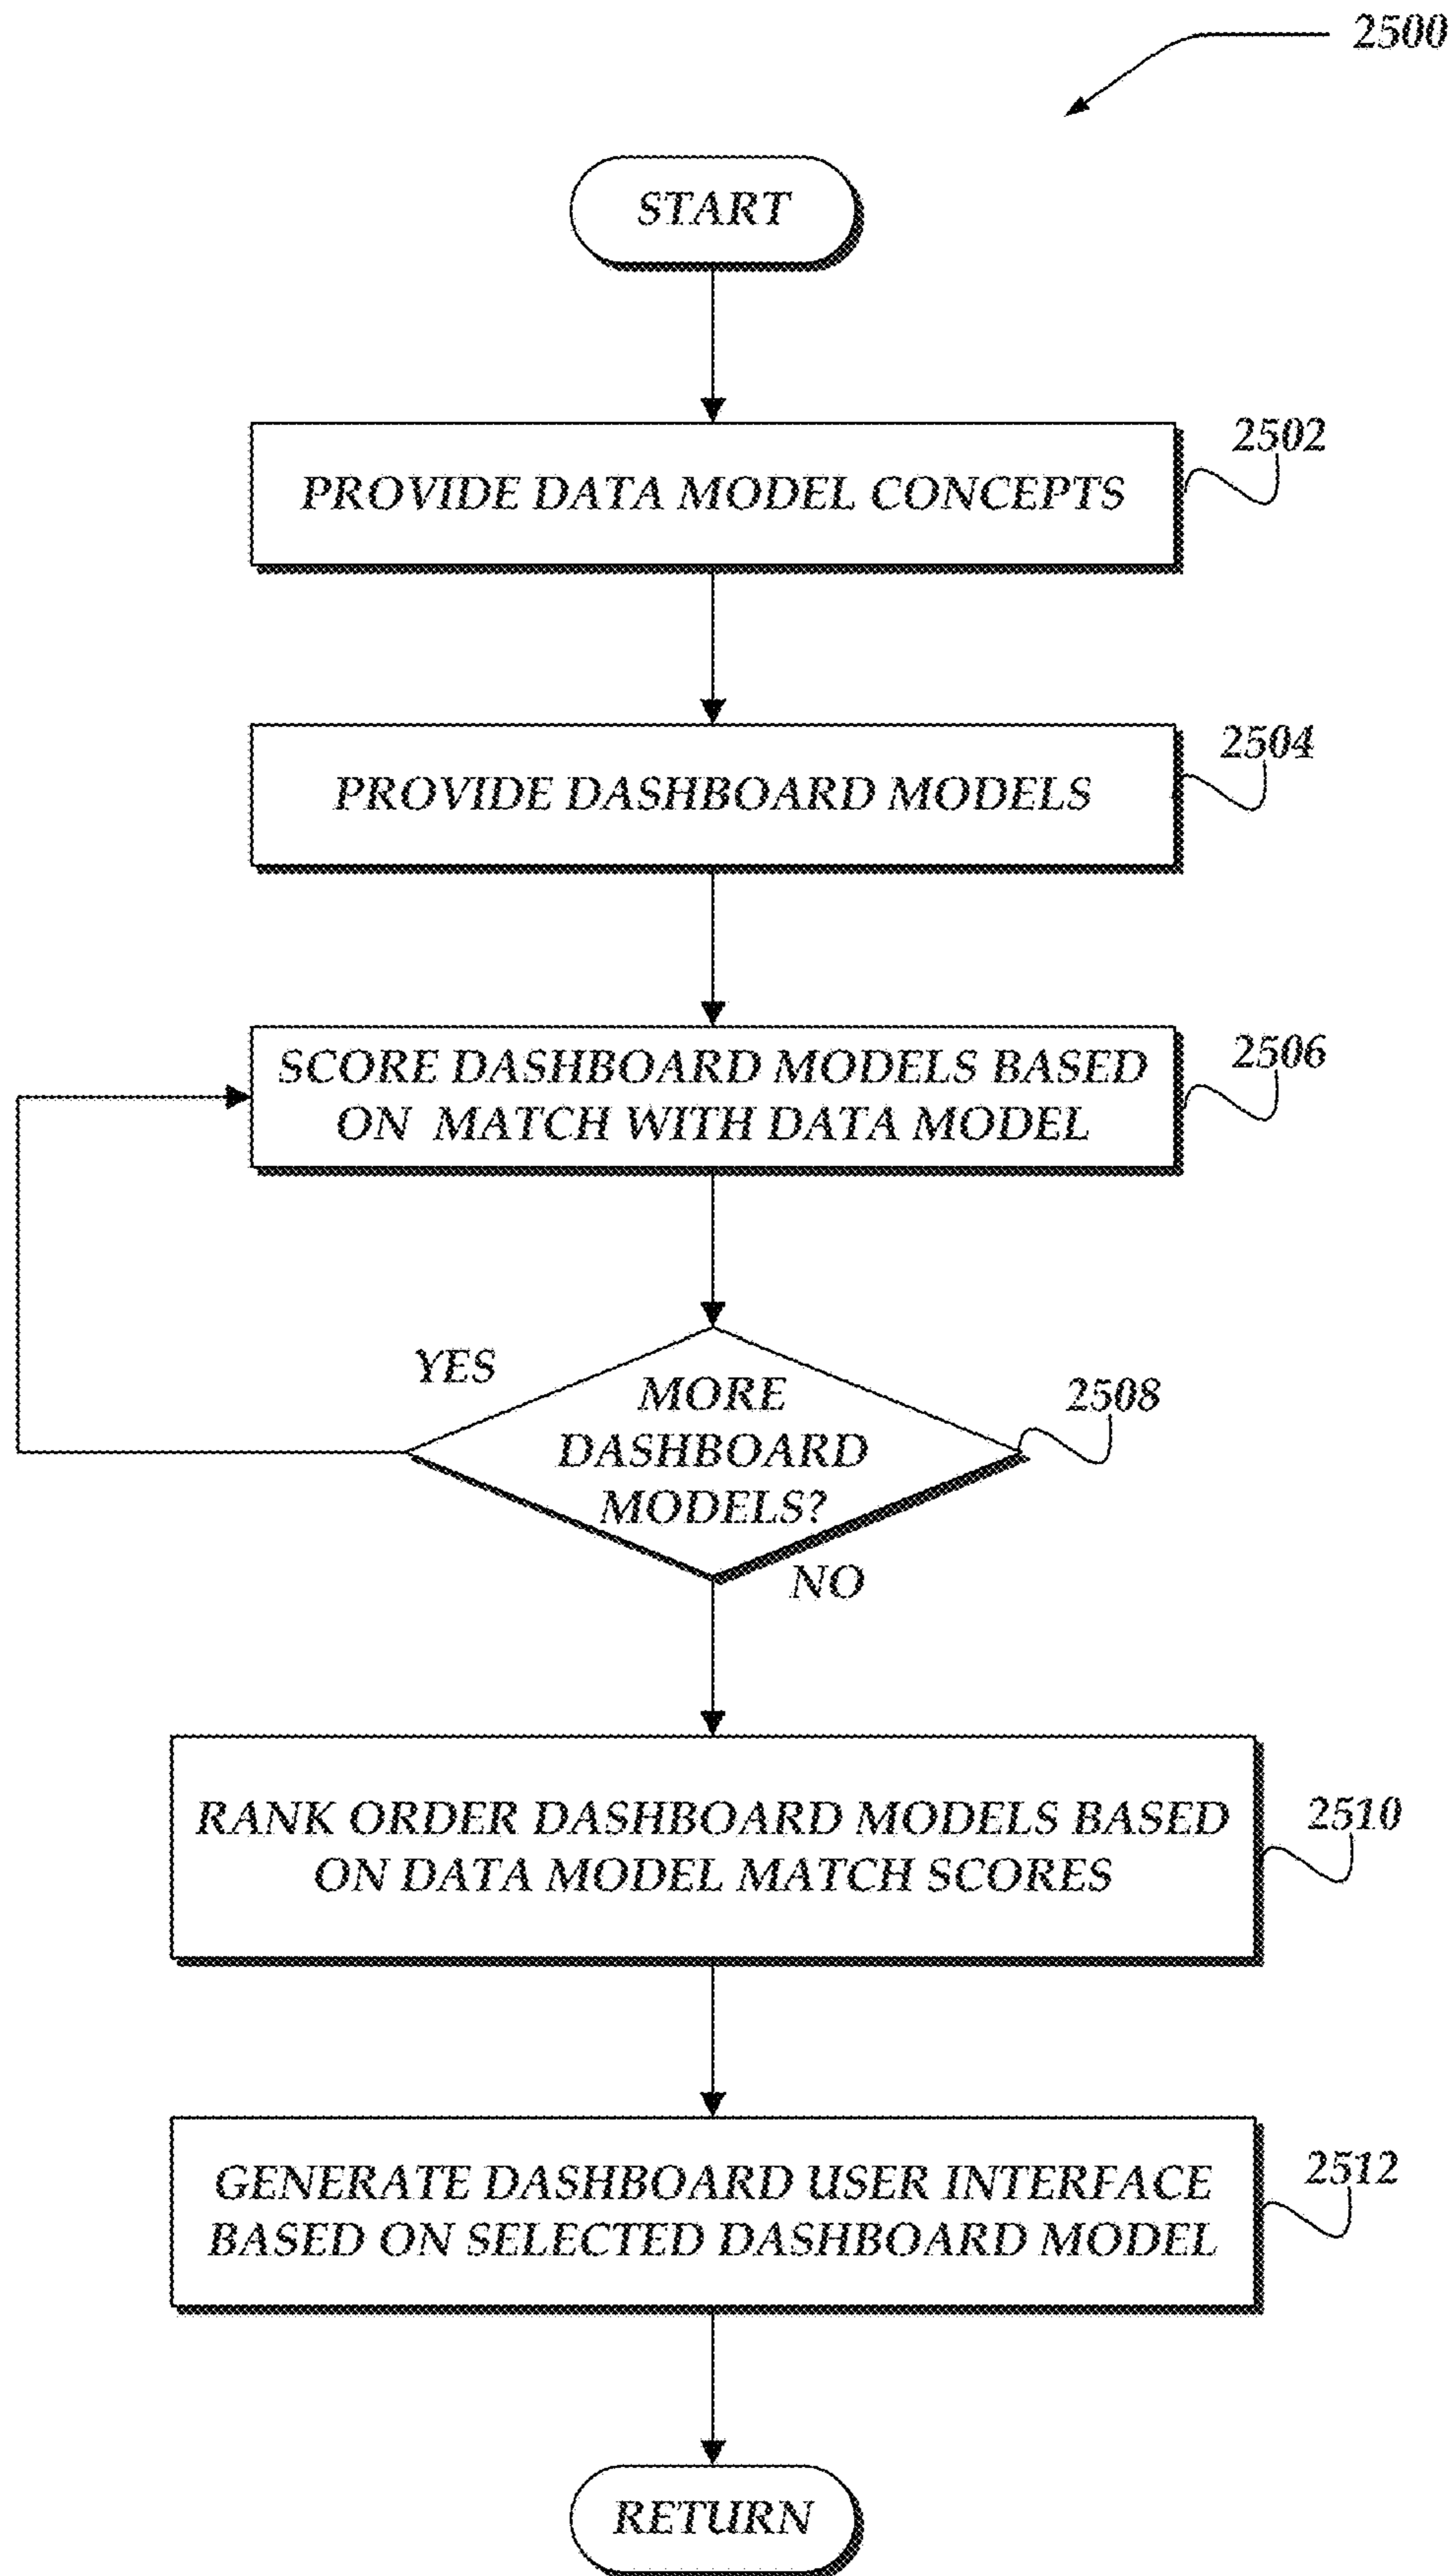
2500

START

PROVIDE DATA MODEL CONCEPTS

2502

PROVIDE DASHBOARD MODELS

2504

SCORE DASHBOARD MODELS BASED ON MATCH WITH DATA MODEL

2506

YES

MORE DASHBOARD MODELS?

2508

NO

RANK ORDER DASHBOARD MODELS BASED ON DATA MODEL MATCH SCORES

2510

GENERATE DASHBOARD USER INTERFACE BASED ON SELECTED DASHBOARD MODEL

2512

RETURN